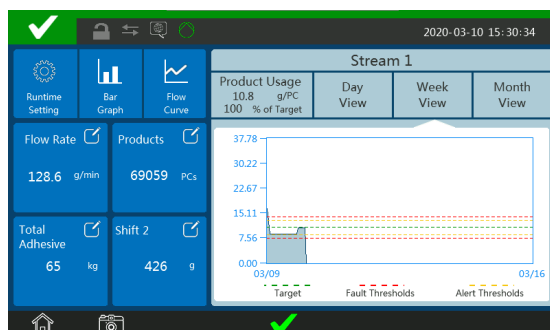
2020-03-10 15:30:34

Runtime Setting

Bar Graph

Flow Curve

Flow Rate

128.6 g/min

Products

69059 PCs

Total Adhesive

65 kg

Shift 2

426 g

Stream 1

Product Usage
10.8 g/PC
100 % of Target

Day View

Week View

Month View

37.78
30.22
22.67
15.11
7.56
0.00

03/09

03/16

Target

Fault Thresholds

Alert Thresholds